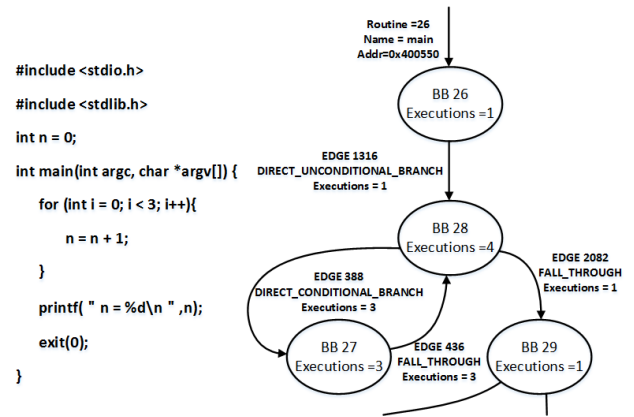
#include <stdio.h>

#include <stdlib.h>

int n = 0;

int main(int argc, char *argv[]) {

for (int i = 0; i < 3; i++){

n = n + 1;

}

printf( " n = %d\n " ,n);

exit(0);

}

Routine =26
Name = main
Addr=0x400550

BB 26
Executions =1

EDGE 1316
DIRECT_UNCONDITIONAL_BRANCH
Executions = 1

BB 28
Executions =4

EDGE 2082
FALL_THROUGH
Executions = 1

EDGE 388
DIRECT_CONDITIONAL_BRANCH
Executions = 3

BB 27
Executions =3

EDGE 436
FALL_THROUGH
Executions = 3

BB 29
Executions =1